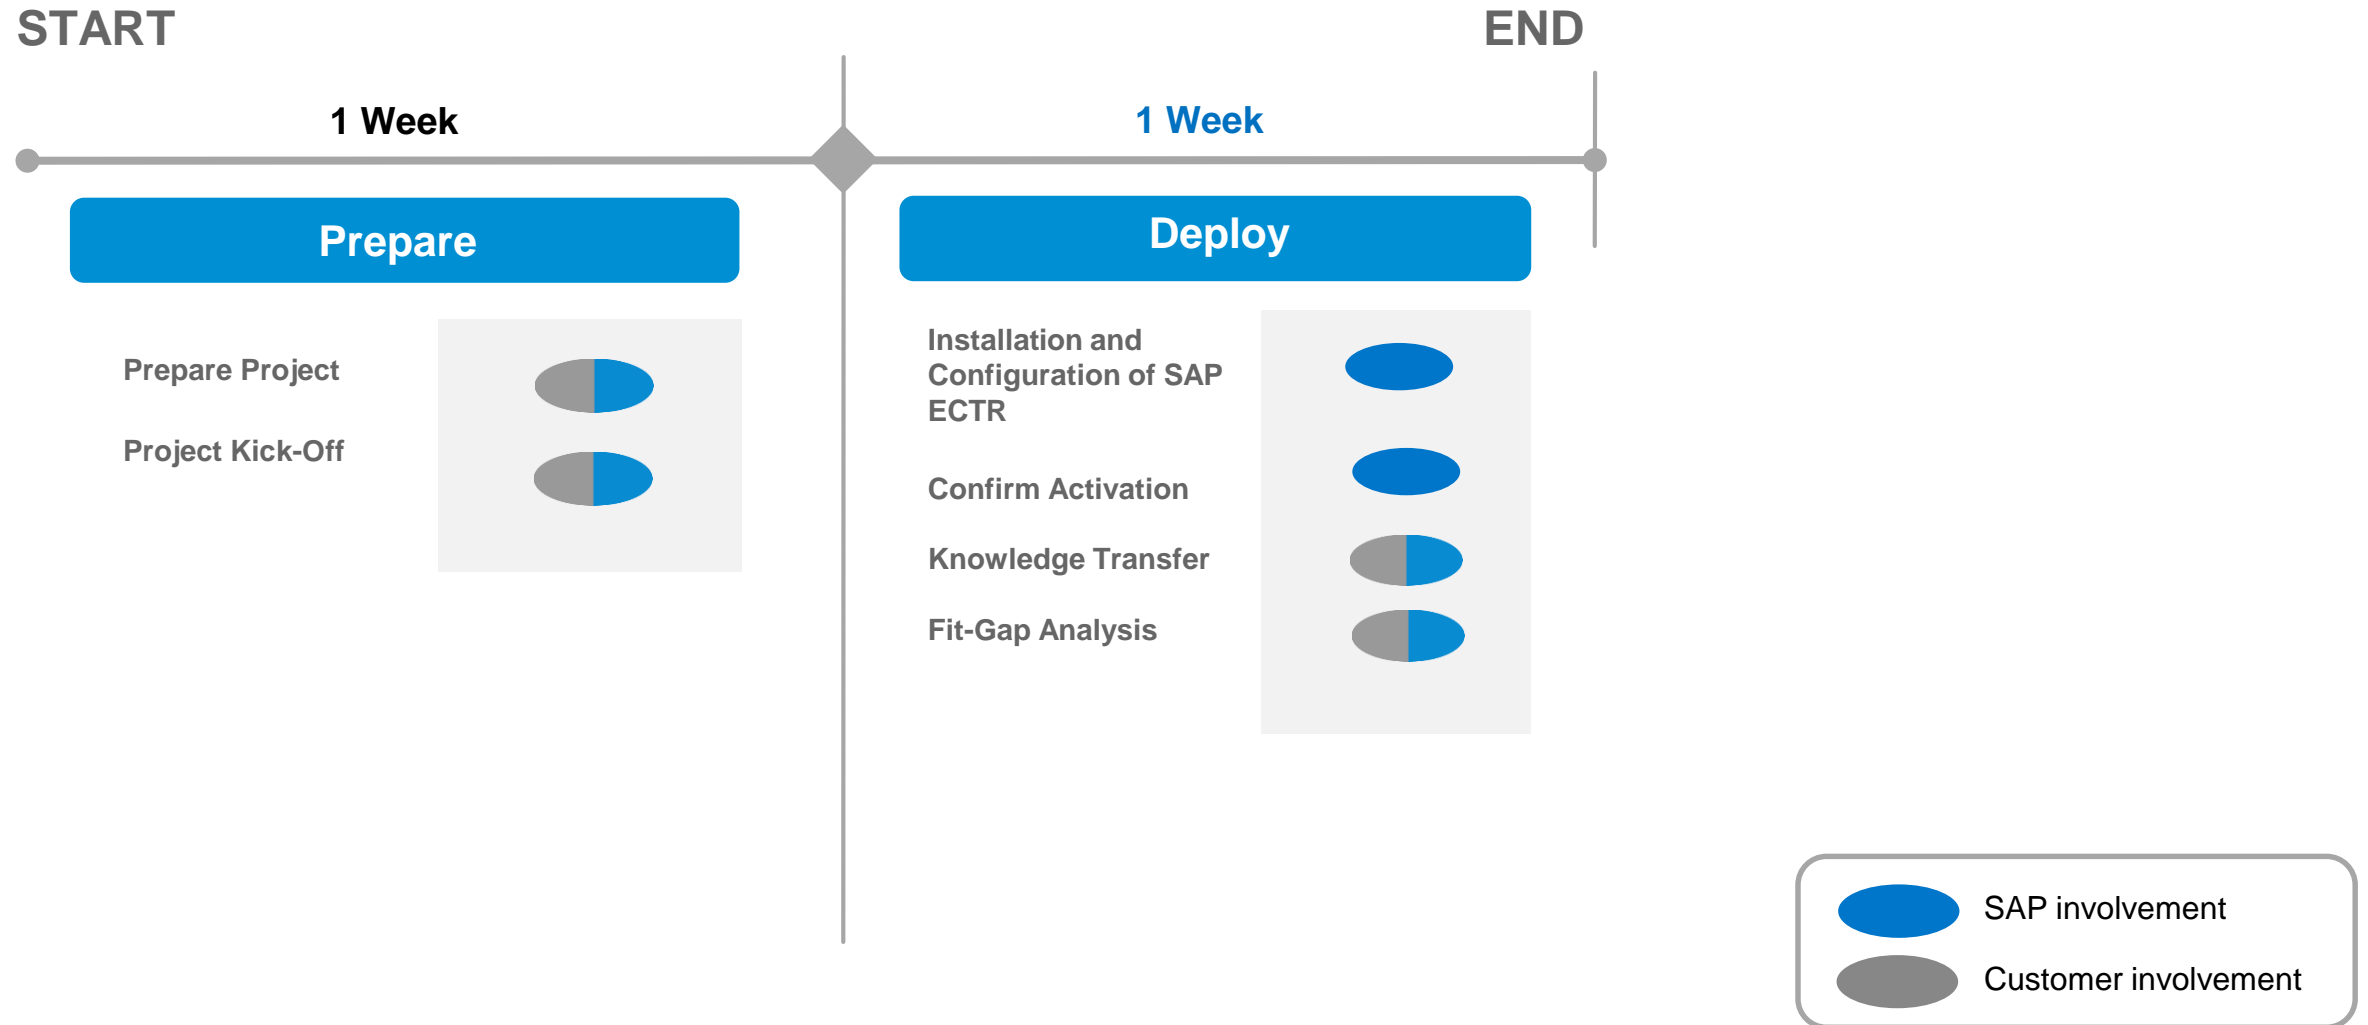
START

END

1 Week

1 Week

Prepare

Deploy

Prepare Project

Project Kick-Off

Installation and Configuration of SAP ECTR

Confirm Activation

Knowledge Transfer

Fit-Gap Analysis

SAP involvement

Customer involvement